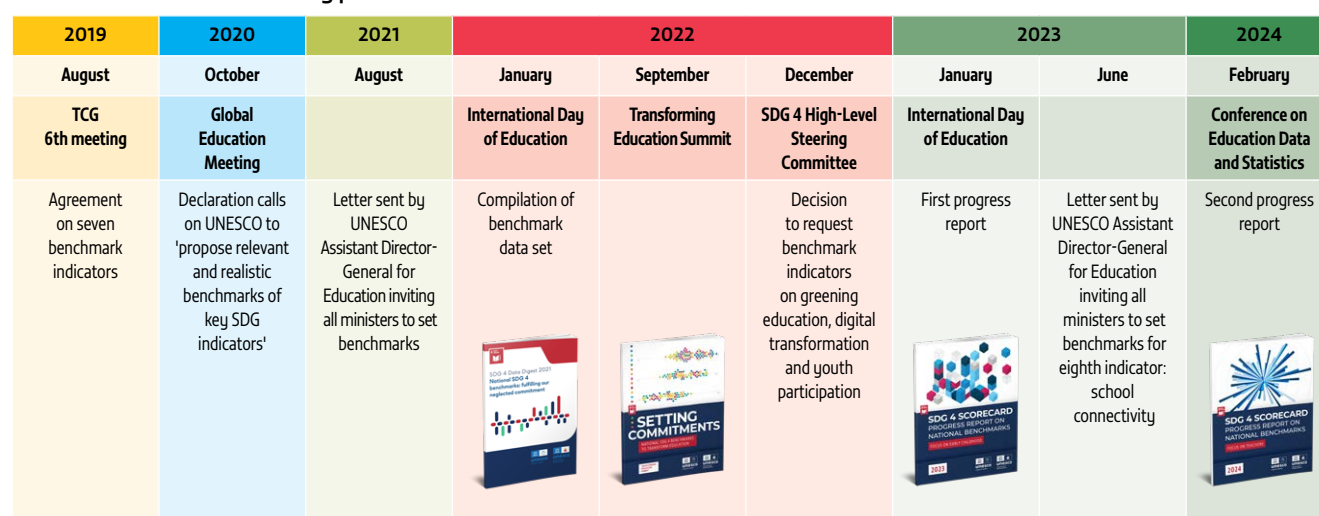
| 2019 | 2020 | 2021 | 2022 | | | 2023 | | 2024 |
|---|---|---|---|---|---|---|---|---|
| August | October | August | January | September | December | January | June | February |
| TCG 6th meeting | Global Education Meeting | | International Day of Education | Transforming Education Summit | SDG 4 High-Level Steering Committee | International Day of Education | | Conference on Education Data and Statistics |
| Agreement on seven benchmark indicators | Declaration calls on UNESCO to 'propose relevant and realistic benchmarks of key SDG indicators' | Letter sent by UNESCO Assistant Director-General for Education inviting all ministers to set benchmarks | Compilation of benchmark data set | | Decision to request benchmark indicators on greening education, digital transformation and youth participation | First progress report | Letter sent by UNESCO Assistant Director-General for Education inviting all ministers to set benchmarks for eighth indicator: school connectivity | Second progress report |

SDG 4 Data Digest 2021
National SDG 4 benchmarks: fulfilling our neglected commitment

SETTING COMMITMENTS
NATIONAL SDG 4 BENCHMARKS TO TRANSFORM EDUCATION

SDG 4 SCORECARD
PROGRESS REPORT ON NATIONAL BENCHMARKS
FOCUS ON EARLY CHILDHOOD
2023

SDG 4 SCORECARD
PROGRESS REPORT ON NATIONAL BENCHMARKS
FOCUS ON TEACHERS
2024